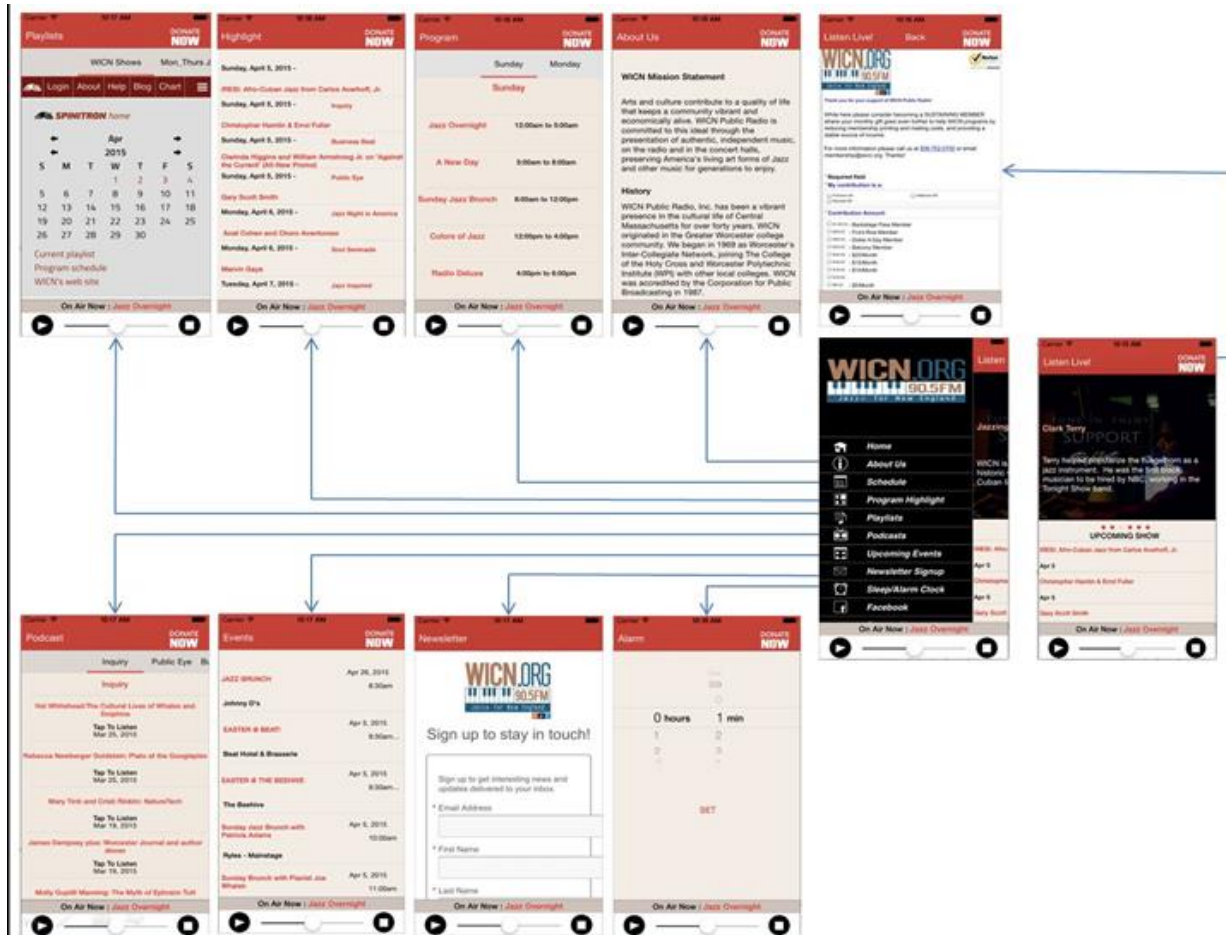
Playlists
DONATE NOW
WICN Shows Mon_Thurs
Login About Help Blog Chart
SPINITRON home
Apr
2015
S M T W T F S
1 2 3 4
5 6 7 8 9 10 11
12 13 14 15 16 17 18
19 20 21 22 23 24 25
26 27 28 29 30
Current playlist
Program schedule
WICN's web site
On Air Now : Jazz Overnight

Highlight
DONATE NOW
Sunday, April 5, 2015 –
(RE)SI: Afro-Cuban Jazz from Carlos Averhoff, Jr.
Sunday, April 5, 2015 – Inquiry
Christopher Hamlin & Errol Fuller
Sunday, April 5, 2015 – Business Beat
Clarinda Higgins and William Armstrong Jr. on "Against the Current" (All New Promo)
Sunday, April 5, 2015 – Public Eye
Gary Scott Smith
Monday, April 6, 2015 – Jazz Night in America
Anat Cohen and Choro Aventuroso
Monday, April 6, 2015 – Soul Serenade
Marvin Gaye
Tuesday, April 7, 2015 – Jazz Inspired
On Air Now : Jazz Overnight

Program
DONATE NOW
Sunday Monday
Sunday
Jazz Overnight 12:00am to 5:00am
A New Day 5:00am to 8:00am
Sunday Jazz Brunch 8:00am to 12:00pm
Colors of Jazz 12:00pm to 4:00pm
Radio Deluxe 4:00pm to 6:00pm
On Air Now : Jazz Overnight

About Us
DONATE NOW
WICN Mission Statement
Arts and culture contribute to a quality of life that keeps a community vibrant and economically alive. WICN Public Radio is committed to this ideal through the presentation of authentic, independent music, on the radio and in the concert halls, preserving America's living art forms of Jazz and other music for generations to enjoy.
History
WICN Public Radio, Inc. has been a vibrant presence in the cultural life of Central Massachusetts for over forty years. WICN originated in the Greater Worcester college community. We began in 1969 as Worcester's Inter-Collegiate Network, joining The College of the Holy Cross and Worcester Polytechnic Institute (WPI) with other local colleges. WICN was accredited by the Corporation for Public Broadcasting in 1987.
On Air Now : Jazz Overnight

Listen Live! Back DONATE NOW
WICN.ORG 90.5FM
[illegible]
On Air Now : Jazz Overnight

WICN.ORG 90.5FM
Jazz for New England
Home
About Us
Schedule
Program Highlight
Playlists
Podcasts
Upcoming Events
Newsletter Signup
Sleep/Alarm Clock
Facebook
On Air Now : Jazz Overnight

Listen Live!
DONATE NOW
Clark Terry
SUPPORT
Terry helped popularize the flugelhorn as a jazz instrument. He was the first black musician to be hired by NBC, working in the Tonight Show band.
UPCOMING SHOW
(RE)SI: Afro-Cuban Jazz from Carlos Averhoff, Jr.
Apr 5
Christopher Hamlin & Errol Fuller
Apr 5
Gary Scott Smith
On Air Now : Jazz Overnight

Podcast
DONATE NOW
Inquiry Public Eye Bu
Inquiry
Hal Whitehead:The Cultural Lives of Whales and Dolphins
Tap To Listen
Mar 25, 2015
Rebecca Newberger Goldstein: Plato at the Googleplex
Tap To Listen
Mar 25, 2015
Mary Tinti and Cristi Rinklin: Nature/Tech
Tap To Listen
Mar 19, 2015
James Dempsey plus: Worcester Journal and author dinner
Tap To Listen
Mar 19, 2015
Molly Gupill Manning: The Myth of Ephraim Tutt
On Air Now : Jazz Overnight

Events
DONATE NOW
JAZZ BRUNCH Apr 26, 2015 8:30am
Johnny D's
EASTER & BEAT! Apr 5, 2015 8:00am
Beat Hotel & Brasserie
EASTER @ THE BEEHIVE Apr 5, 2015 8:30am
The Beehive
Sunday Jazz Brunch with Rebecca Apr 5, 2015 10:00am
Ryles - Mainstage
Sunday Brunch with Pianist Joe Whalen Apr 5, 2015 11:00am
On Air Now : Jazz Overnight

Newsletter
WICN.ORG 90.5FM
Jazz for New England
Sign up to stay in touch!
Sign up to get interesting news and updates delivered to your inbox.
* Email Address
* First Name
* Last Name
On Air Now : Jazz Overnight

Alarm
DONATE NOW
0 hours 1 min
1 2
2 3
SET
On Air Now : Jazz Overnight